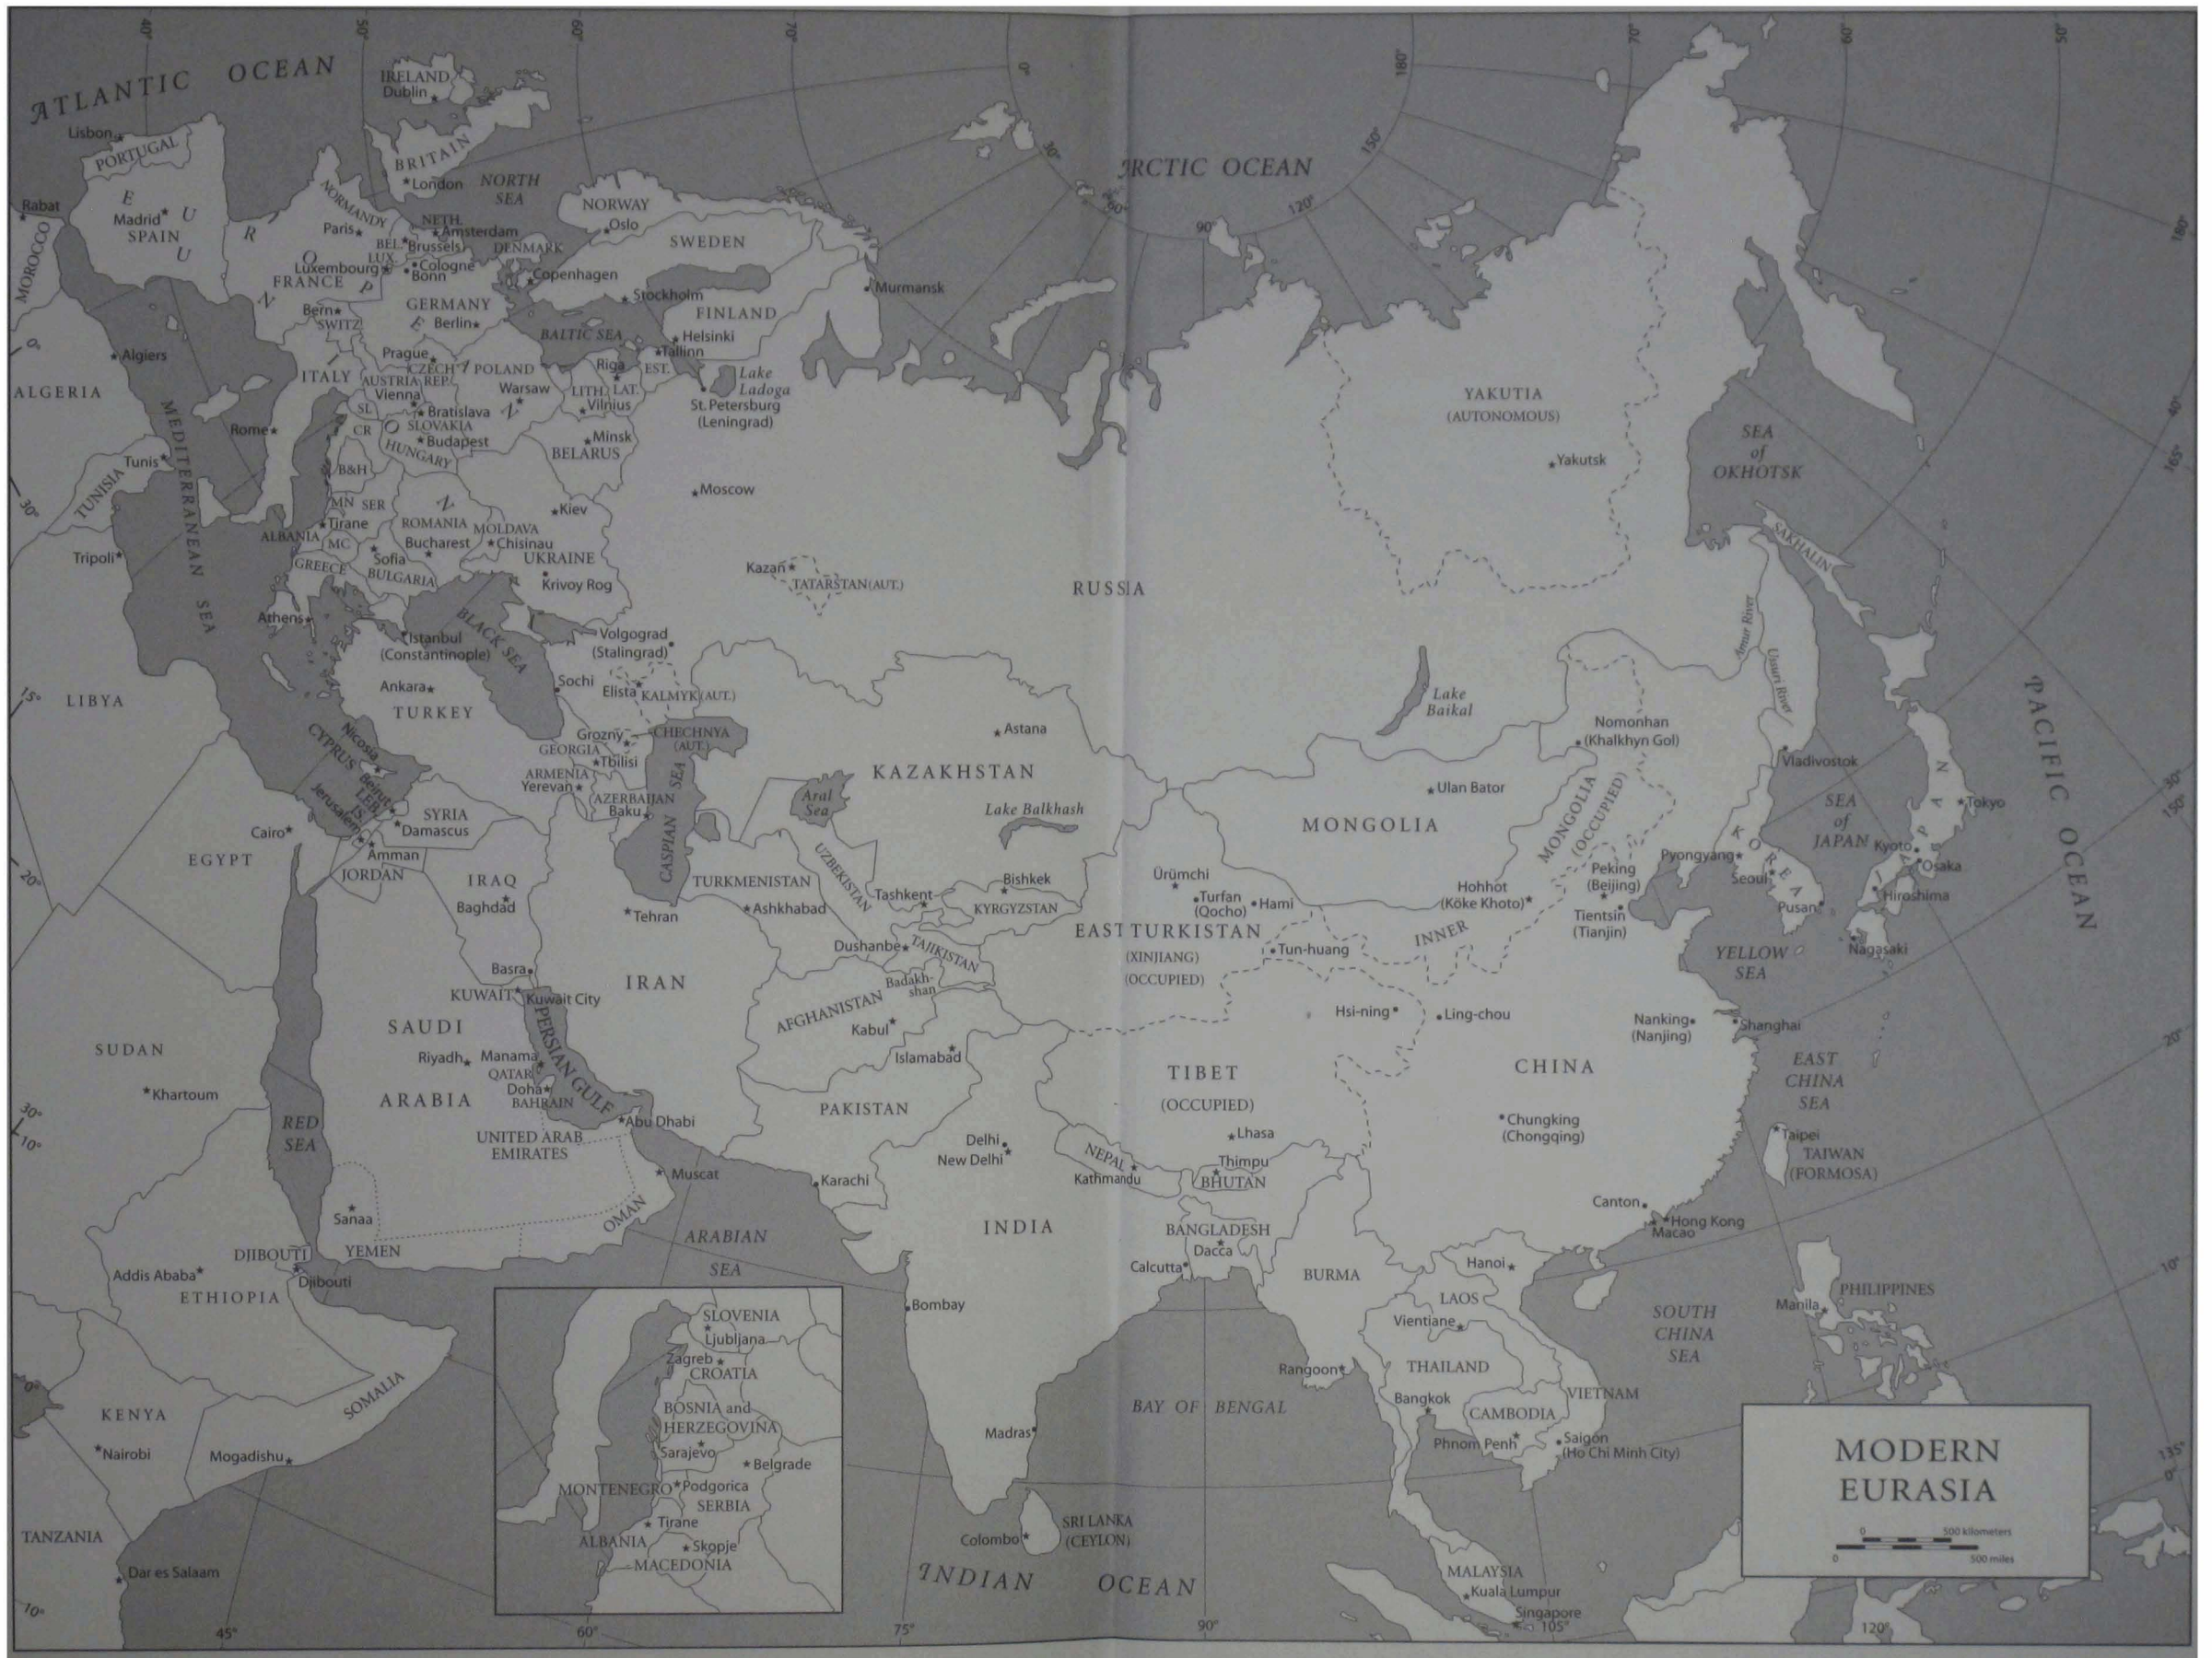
MODERN EURASIA

ATLANTIC OCEAN
ARCTIC OCEAN
PACIFIC OCEAN
INDIAN OCEAN

40° 50° 60° 70° 0° 30° 60° 90° 120° 150° 180° 70° 60° 50° 180° 165° 40° 30° 150° 20° 10° 135° 0° 0° 15° 20° 30° 10° 0° 10° 45° 60° 75° 90° 105° 120°

IRELAND
Dublin
Lisbon
PORTUGAL
BRITAIN
London
NORTH SEA
NORMANDY
Rabat
MOROCCO
Madrid
SPAIN
E U R O P E
Paris
NETH.
Amsterdam
BEL.
Brussels
LUX.
Luxembourg
Cologne
Bonn
FRANCE
DENMARK
Copenhagen
NORWAY
Oslo
SWEDEN
Stockholm
FINLAND
Helsinki
Murmansk
GERMANY
Berlin
Bern
SWITZ.
BALTIC SEA
Tallinn
EST.
Riga
LAT.
LITH.
Vilnius
Lake Ladoga
St. Petersburg (Leningrad)
Algiers
ALGERIA
Prague
CZECH REP.
POLAND
Warsaw
ITALY
AUSTRIA
Vienna
Bratislava
SLOVAKIA
SL
CR
Budapest
HUNGARY
Minsk
BELARUS
Rome
Tunis
TUNISIA
MEDITERRANEAN SEA
B&H
MN
SER
Tirane
ALBANIA
MC
ROMANIA
Bucharest
MOLDAVA
Chisinau
UKRAINE
Kiev
Moscow
Sofia
BULGARIA
GREECE
Krivoy Rog
Tripoli
Athens
BLACK SEA
Istanbul (Constantinople)
Volgograd (Stalingrad)
Kazan
TATARSTAN (AUT.)
Ankara
TURKEY
Sochi
Elista
KALMYK (AUT.)
LIBYA
Grozny
CHECHNYA (AUT.)
GEORGIA
Tbilisi
ARMENIA
Yerevan
AZERBAIJAN
Baku
CASPIAN SEA
CYPRUS
Nicosia
Beirut
LEB.
IS.
Jerusalem
SYRIA
Damascus
Cairo
Amman
JORDAN
EGYPT
IRAQ
Baghdad
Tehran
TURKMENISTAN
Ashkhabad
UZBEKISTAN
Tashkent
Aral Sea
KAZAKHSTAN
Astana
Lake Balkhash
Bishkek
KYRGYZSTAN
Dushanbe
TAJIKISTAN
Badakhshan
Basra
KUWAIT
Kuwait City
IRAN
AFGHANISTAN
Kabul
Islamabad
SAUDI ARABIA
Riyadh
Manama
QATAR
Doha
BAHRAIN
PERSIAN GULF
Abu Dhabi
UNITED ARAB EMIRATES
PAKISTAN
SUDAN
Khartoum
RED SEA
Muscat
OMAN
Karachi
Sanaa
YEMEN
DJIBOUTI
Djibouti
ARABIAN SEA
Addis Ababa
ETHIOPIA
KENYA
Nairobi
SOMALIA
Mogadishu
TANZANIA
Dar es Salaam
SLOVENIA
Ljubljana
Zagreb
CROATIA
BOSNIA and HERZEGOVINA
Sarajevo
Belgrade
MONTENEGRO
Podgorica
SERBIA
Tirane
ALBANIA
Skopje
MACEDONIA
RUSSIA
YAKUTIA (AUTONOMOUS)
Yakutsk
SEA of OKHOTSK
SAKHALIN
Amur River
Ussuri River
Lake Baikal
Nomonhan (Khalkhyn Gol)
Vladivostok
Ulan Bator
MONGOLIA
MONGOLIA (OCCUPIED)
INNER
SEA of JAPAN
JAPAN
Tokyo
Kyoto
Osaka
Hiroshima
Nagasaki
KOREA
Pyongyang
Seoul
Pusan
Peking (Beijing)
Tientsin (Tianjin)
Hohhot (Köke Khoto)
Ürümchi
Turfan (Qocho)
Hami
EAST TURKISTAN (XINJIANG) (OCCUPIED)
Tun-huang
YELLOW SEA
Hsi-ning
Ling-chou
Nanking (Nanjing)
Shanghai
EAST CHINA SEA
TIBET (OCCUPIED)
CHINA
Chungking (Chongqing)
Lhasa
Taipei
TAIWAN (FORMOSA)
Delhi
New Delhi
NEPAL
Kathmandu
Thimpu
BHUTAN
INDIA
Canton
Hong Kong
Macao
BANGLADESH
Dacca
Calcutta
BURMA
Hanoi
LAOS
Vientiane
PHILIPPINES
Manila
Bombay
SOUTH CHINA SEA
THAILAND
Rangoon
Bangkok
VIETNAM
CAMBODIA
Phnom Penh
Saigon (Ho Chi Minh City)
BAY OF BENGAL
Madras
Colombo
SRI LANKA (CEYLON)
MALAYSIA
Kuala Lumpur
Singapore

0 500 kilometers
0 500 miles